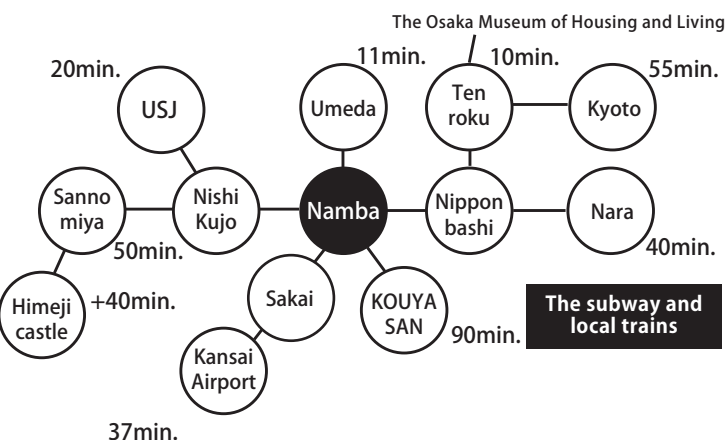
The Osaka Museum of Housing and Living

20min.

11min.

10min.

55min.

USJ

Umeda

Ten roku

Kyoto

Sanno miya

Nishi Kujo

Namba

Nippon bashi

Nara

50min.

40min.

Himeji castle

+40min.

Sakai

KOUYA SAN

The subway and local trains

90min.

Kansai Airport

37min.